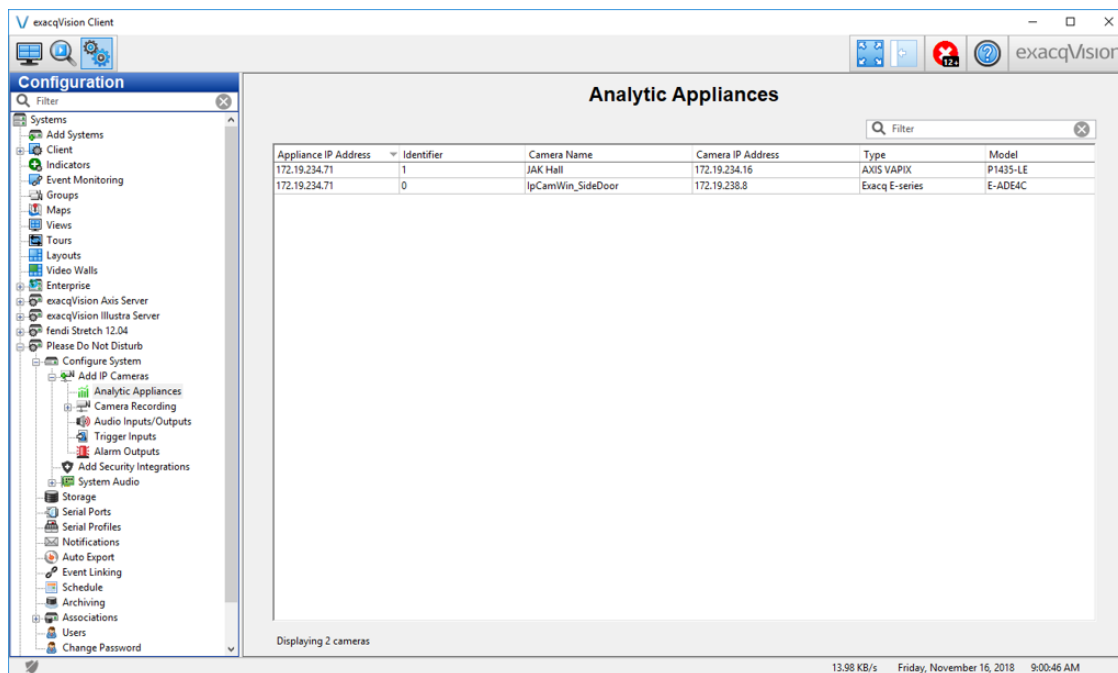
exacqVision Client

exacqVision

Configuration

Filter

Systems
Add Systems
Client
Indicators
Event Monitoring
Groups
Maps
Views
Tours
Layouts
Video Walls
Enterprise
exacqVision Axis Server
exacqVision Illustra Server
fendi Stretch 12.04
Please Do Not Disturb
Configure System
Add IP Cameras
Analytic Appliances
Camera Recording
Audio Inputs/Outputs
Trigger Inputs
Alarm Outputs
Add Security Integrations
System Audio
Storage
Serial Ports
Serial Profiles
Notifications
Auto Export
Event Linking
Schedule
Archiving
Associations
Users
Change Password

Analytic Appliances

Filter

| Appliance IP Address | Identifier | Camera Name | Camera IP Address | Type | Model |
|---|---|---|---|---|---|
| 172.19.234.71 | 1 | JAK Hall | 172.19.234.16 | AXIS VAPIX | P1435-LE |
| 172.19.234.71 | 0 | IpCamWin_SideDoor | 172.19.238.8 | Exacq E-series | E-ADE4C |

Displaying 2 cameras

13.98 KB/s Friday, November 16, 2018 9:00:46 AM